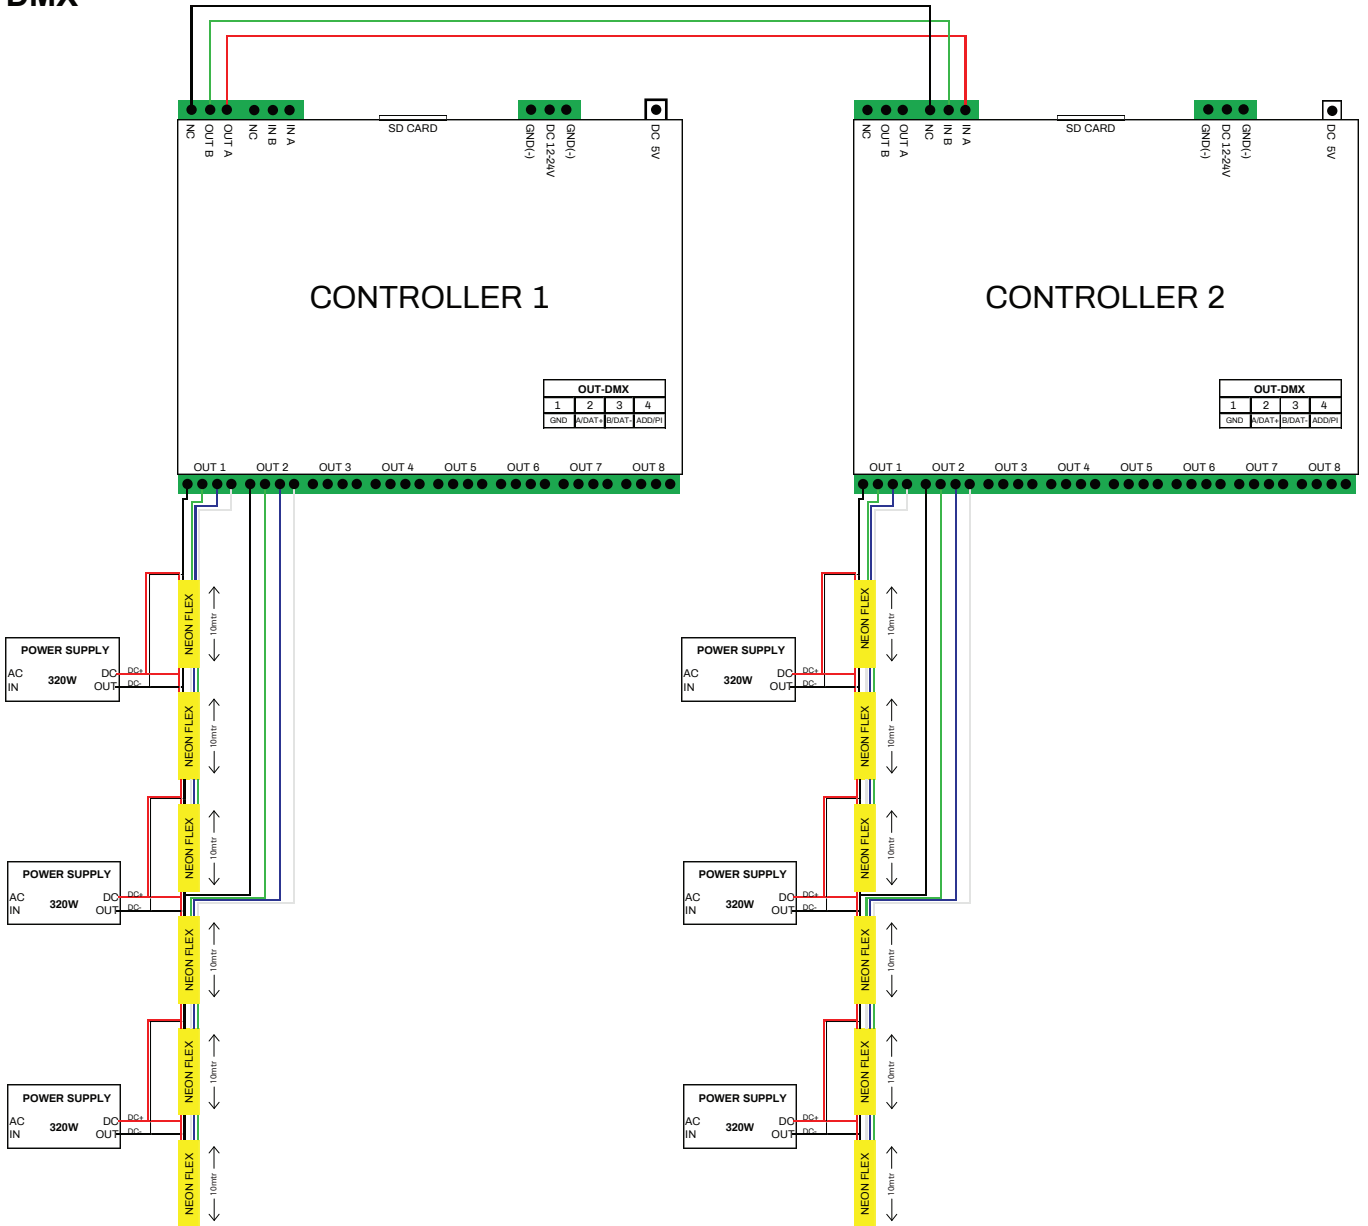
DMX

NC OUT B OUT A NC IN B IN A
SD CARD
GND(-) DC 12-24V GND(-)
DC 5V

CONTROLLER 1

| OUT-DMX | | | |
|---|---|---|---|
| 1 | 2 | 3 | 4 |
| GND | A/DAT+ | B/DAT- | ADD/PI |

OUT 1 OUT 2 OUT 3 OUT 4 OUT 5 OUT 6 OUT 7 OUT 8

NC OUT B OUT A NC IN B IN A
SD CARD
GND(-) DC 12-24V GND(-)
DC 5V

CONTROLLER 2

| OUT-DMX | | | |
|---|---|---|---|
| 1 | 2 | 3 | 4 |
| GND | A/DAT+ | B/DAT- | ADD/PI |

OUT 1 OUT 2 OUT 3 OUT 4 OUT 5 OUT 6 OUT 7 OUT 8

POWER SUPPLY
AC IN 320W DC OUT
DC+ DC-

NEON FLEX 10mtr
NEON FLEX 10mtr

POWER SUPPLY
AC IN 320W DC OUT
DC+ DC-

NEON FLEX 10mtr
NEON FLEX 10mtr

POWER SUPPLY
AC IN 320W DC OUT
DC+ DC-

NEON FLEX 10mtr
NEON FLEX 10mtr

POWER SUPPLY
AC IN 320W DC OUT
DC+ DC-

NEON FLEX 10mtr
NEON FLEX 10mtr

POWER SUPPLY
AC IN 320W DC OUT
DC+ DC-

NEON FLEX 10mtr
NEON FLEX 10mtr

POWER SUPPLY
AC IN 320W DC OUT
DC+ DC-

NEON FLEX 10mtr
NEON FLEX 10mtr